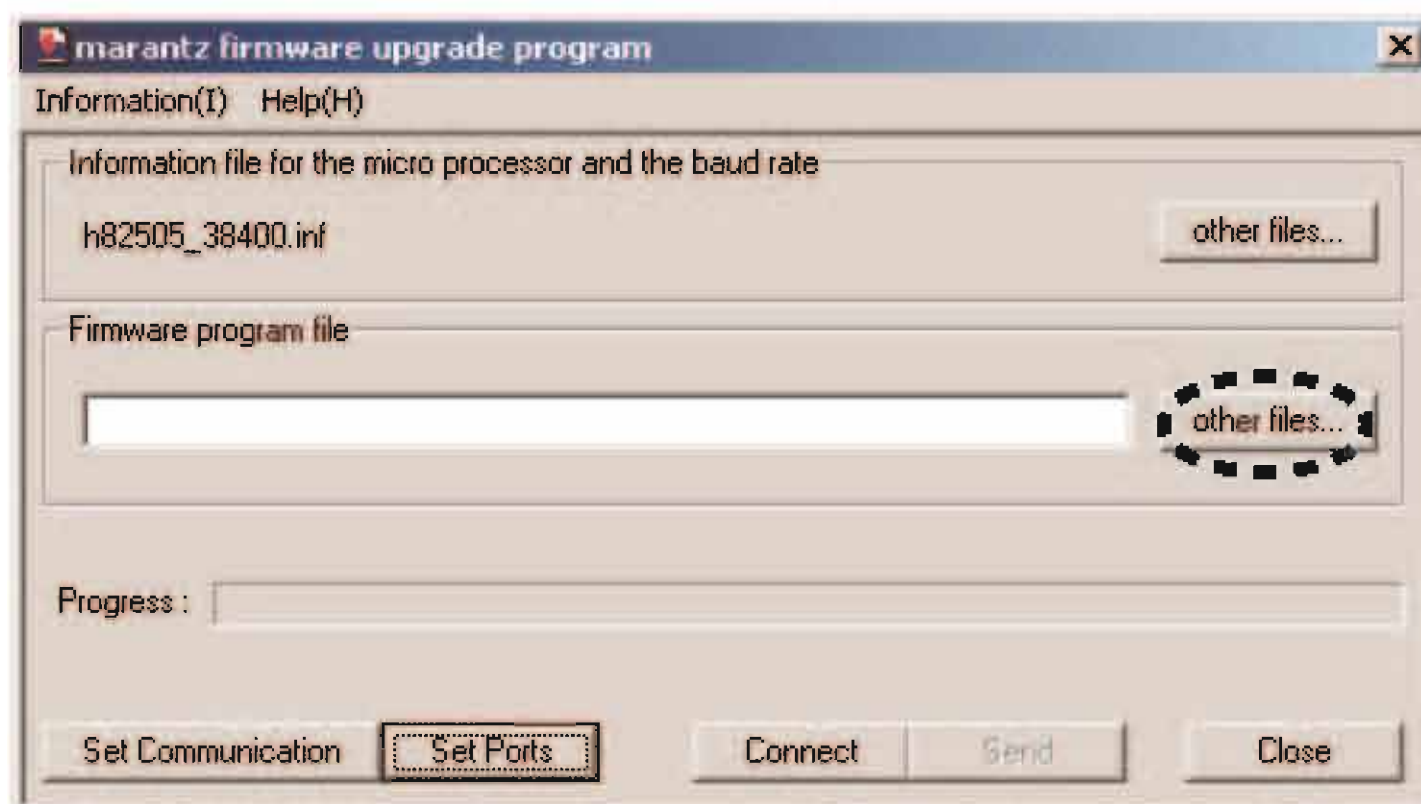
marantz firmware upgrade program

Information(I) Help(H)

Information file for the micro processor and the baud rate

h82505_38400.inf

other files...

Firmware program file

other files...

Progress :

Set Communication

Set Ports

Connect

Send

Close